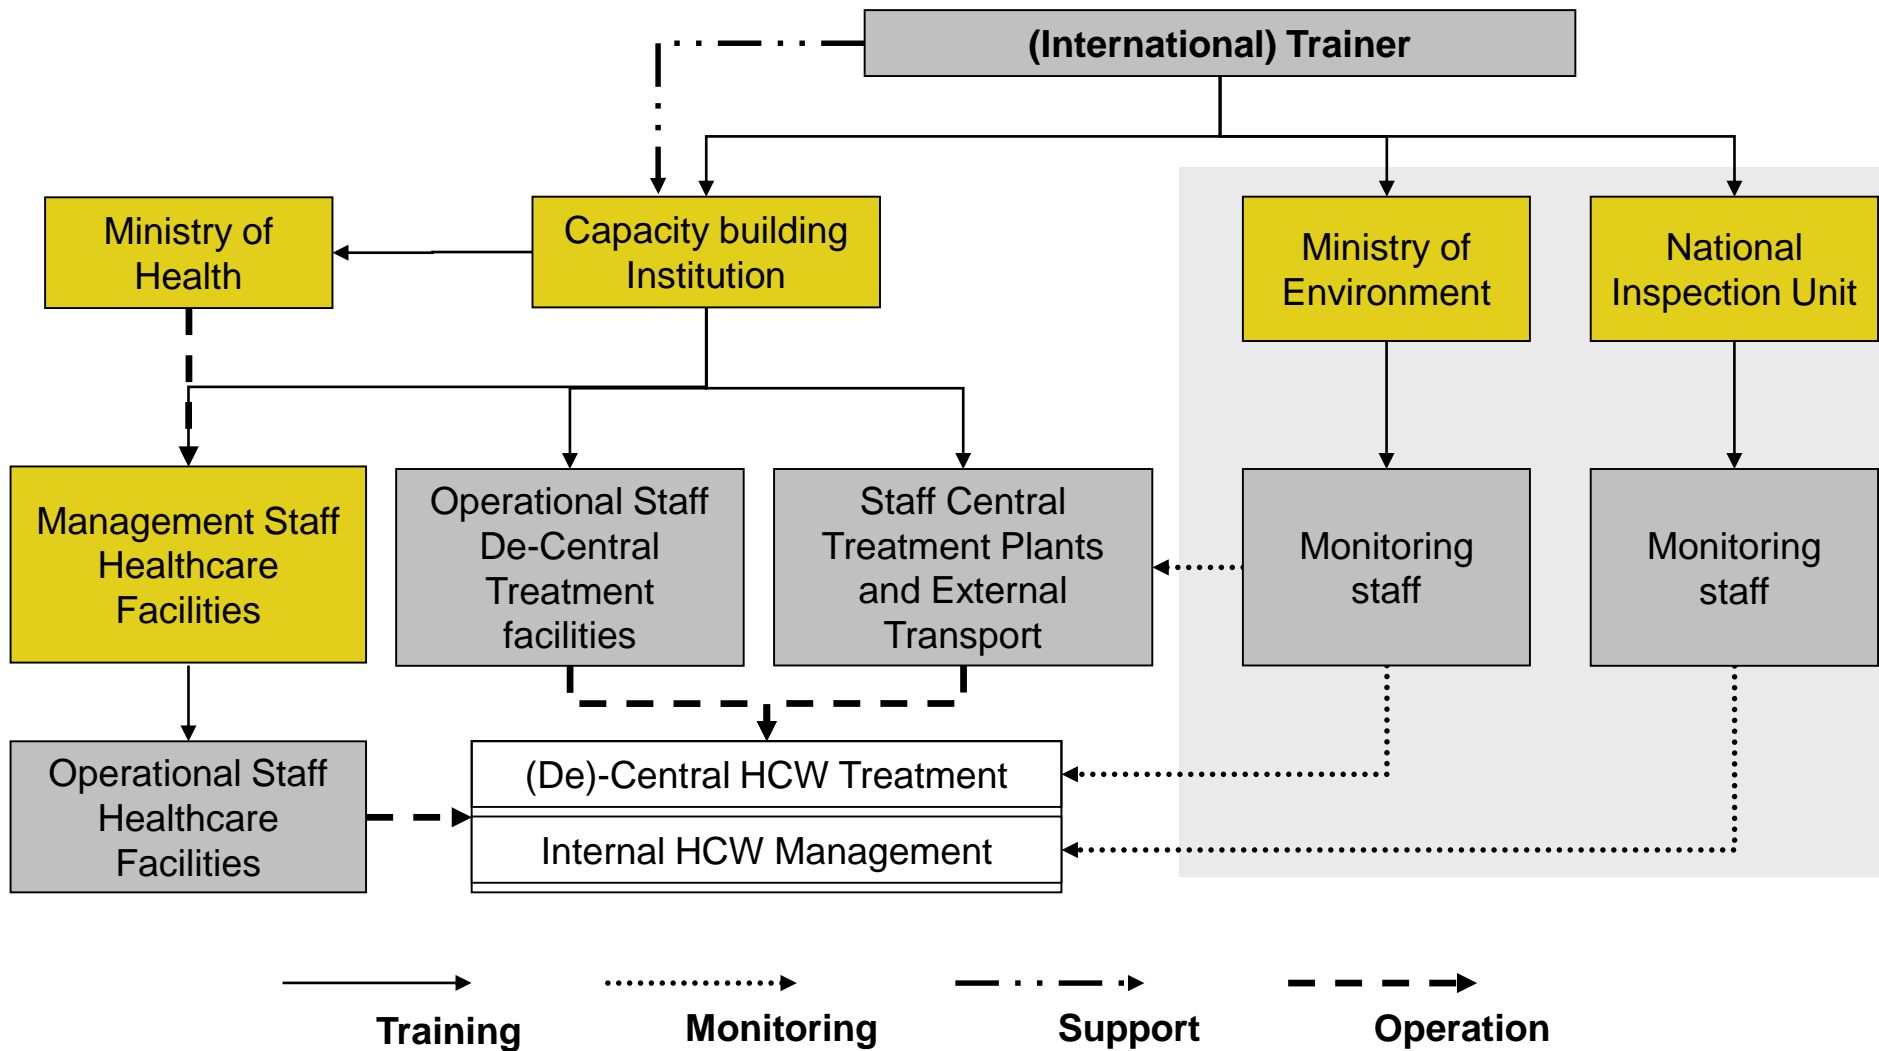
(International) Trainer

Ministry of Health

Capacity building Institution

Ministry of Environment

National Inspection Unit

Management Staff Healthcare Facilities

Operational Staff De-Central Treatment facilities

Staff Central Treatment Plants and External Transport

Monitoring staff

Monitoring staff

Operational Staff Healthcare Facilities

(De)-Central HCW Treatment

Internal HCW Management

Training

Monitoring

Support

Operation